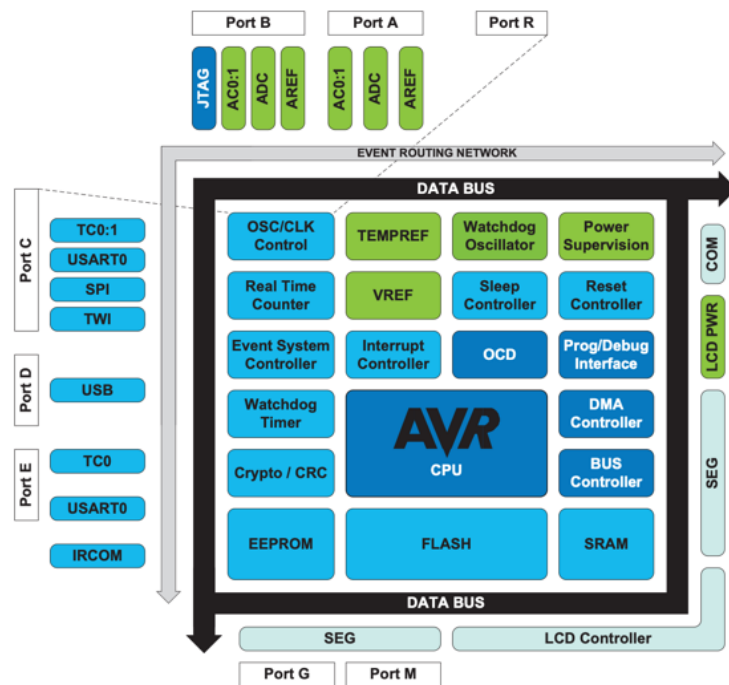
Port B

Port A

Port R

JTAG

AC0:1

ADC

AREF

AC0:1

ADC

AREF

EVENT ROUTING NETWORK

DATA BUS

Port C

TC0:1

USART0

SPI

TWI

Port D

USB

Port E

TC0

USART0

IRCOM

OSC/CLK Control

TEMPREF

Watchdog Oscillator

Power Supervision

Real Time Counter

VREF

Sleep Controller

Reset Controller

Event System Controller

Interrupt Controller

OCD

Prog/Debug Interface

Watchdog Timer

AVR

CPU

DMA Controller

Crypto / CRC

BUS Controller

EEPROM

FLASH

SRAM

COM

LCD PWR

SEG

DATA BUS

SEG

LCD Controller

Port G

Port M